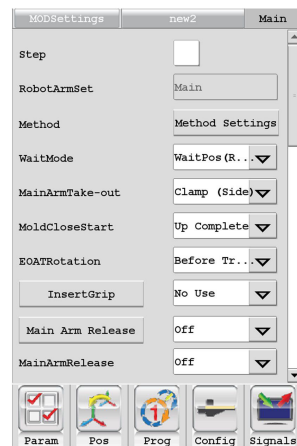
MODSettings | new2 | Main

Step

RobotArmSet | Main

Method | Method Settings

WaitMode | WaitPos(R...

MainArmTake-out | Clamp (Side)

MoldCloseStart | Up Complete

EOATRotation | Before Tr...

InsertGrip | No Use

Main Arm Release | Off

MainArmRelease | Off

Param | Pos | Prog | Config | Signals